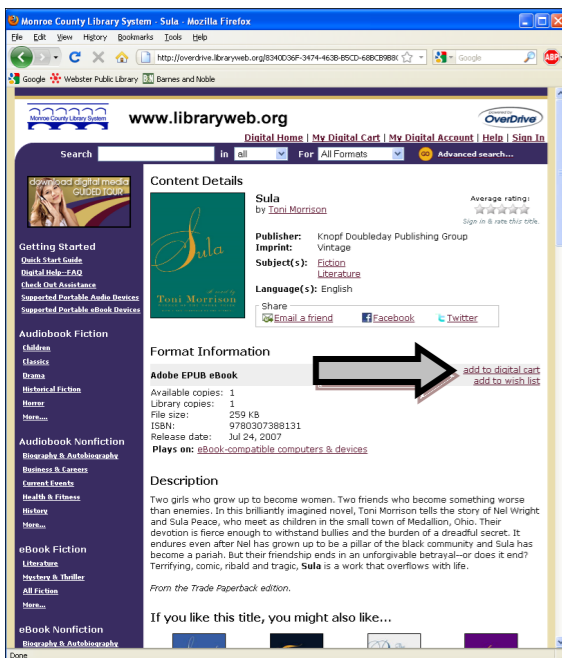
Monroe County Library System - Sula - Mozilla Firefox

File Edit View History Bookmarks Tools Help

http://overdrive.libraryweb.org/8340D36F-3474-463B-B5CD-68BCB9B8 Google

Google Webster Public Library Barnes and Noble

Monroe County Library System www.libraryweb.org OverDrive

Digital Home | My Digital Cart | My Digital Account | Help | Sign In

Search in all For All Formats GO Advanced search...

download digital media GUIDED TOUR

Getting Started
Quick Start Guide
Digital Help--FAQ
Check Out Assistance
Supported Portable Audio Devices
Supported Portable eBook Devices

Audiobook Fiction
Children
Classics
Drama
Historical Fiction
Horror
More...

Audiobook Nonfiction
Biography & Autobiography
Business & Careers
Current Events
Health & Fitness
History
More...

eBook Fiction
Literature
Mystery & Thriller
All Fiction
More...

eBook Nonfiction
Biography & Autobiography

Content Details

Sula
by Toni Morrison

Average rating:
Sign in & rate this title.

Sula
a novel by
Toni Morrison

Publisher: Knopf Doubleday Publishing Group
Imprint: Vintage
Subject(s): Fiction
Literature
Language(s): English

Share
Email a friend Facebook Twitter

Format Information

Adobe EPUB eBook
add to digital cart
add to wish list
Available copies: 1
Library copies: 1
File size: 259 KB
ISBN: 9780307388131
Release date: Jul 24, 2007
Plays on: eBook-compatible computers & devices

Description

Two girls who grow up to become women. Two friends who become something worse than enemies. In this brilliantly imagined novel, Toni Morrison tells the story of Nel Wright and Sula Peace, who meet as children in the small town of Medallion, Ohio. Their devotion is fierce enough to withstand bullies and the burden of a dreadful secret. It endures even after Nel has grown up to be a pillar of the black community and Sula has become a pariah. But their friendship ends in an unforgivable betrayal—or does it end? Terrifying, comic, ribald and tragic, Sula is a work that overflows with life.

From the Trade Paperback edition.

If you like this title, you might also like...

Done